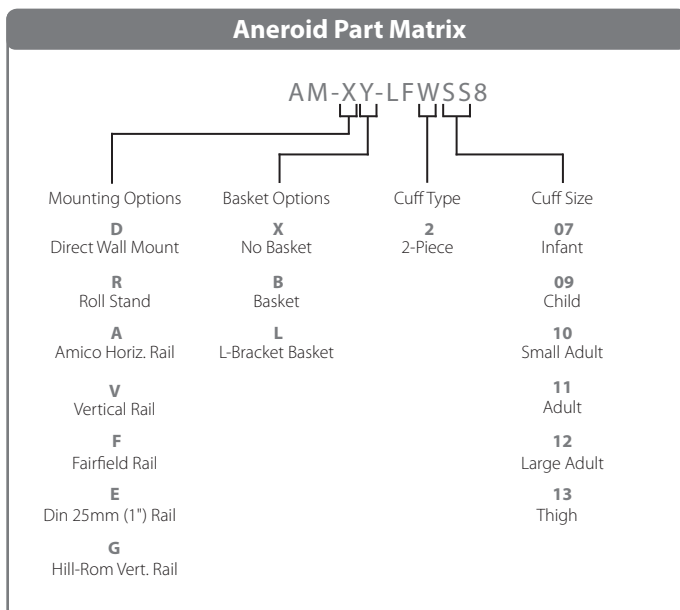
Aneroid Part Matrix

AM-XY-LFWSS8

Mounting Options

**D**
Direct Wall Mount

**R**
Roll Stand

**A**
Amico Horiz. Rail

**V**
Vertical Rail

**F**
Fairfield Rail

**E**
Din 25mm (1") Rail

**G**
Hill-Rom Vert. Rail

Basket Options

**X**
No Basket

**B**
Basket

**L**
L-Bracket Basket

Cuff Type

**2**
2-Piece

Cuff Size

**07**
Infant

**09**
Child

**10**
Small Adult

**11**
Adult

**12**
Large Adult

**13**
Thigh